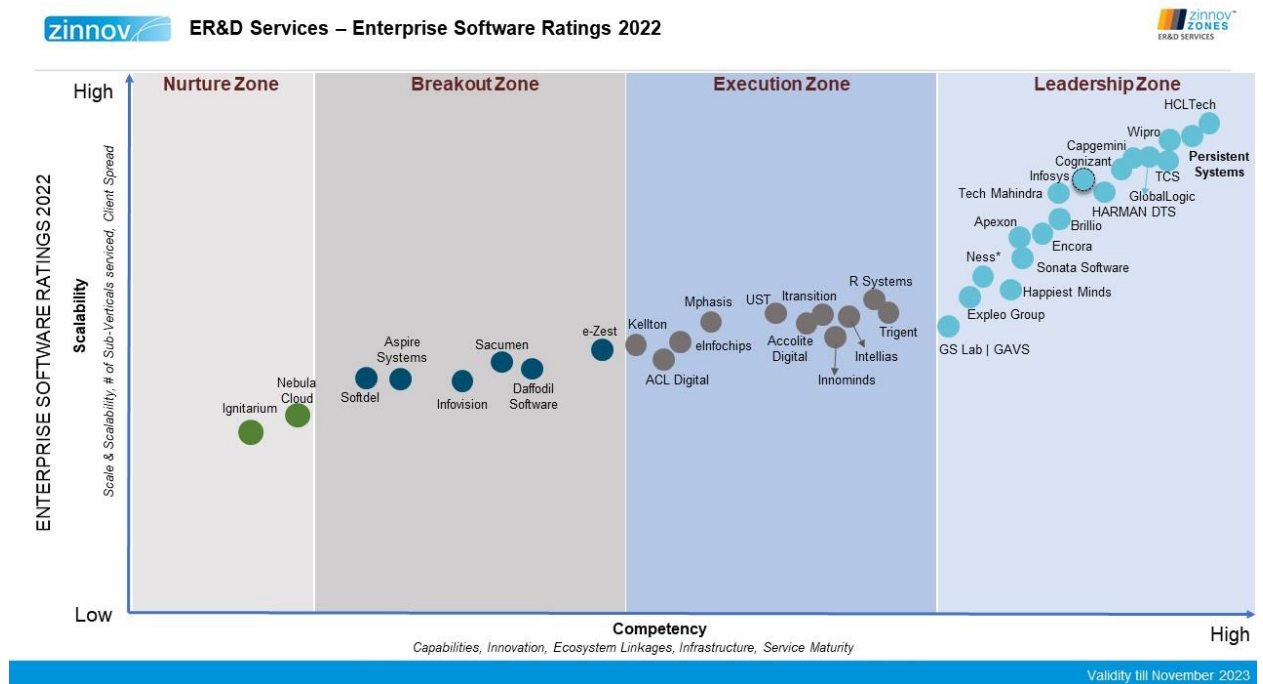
zinnov

ER&D Services – Enterprise Software Ratings 2022

zinnov ZONES ER&D SERVICES

ENTERPRISE SOFTWARE RATINGS 2022

High

Scalability

Scale & Scalability, # of Sub-Verticals serviced, Client Spread

Low

Nurture Zone

Breakout Zone

Execution Zone

Leadership Zone

HCLTech

Wipro

Capgemini

Cognizant

Persistent Systems

Infosys

TCS

Tech Mahindra

GlobalLogic

HARMAN DTS

Apexon

Brillio

Encora

Ness*

Sonata Software

Happiest Minds

Exepleo Group

GS Lab | GAVS

R Systems

UST

Itransition

Mphasis

Trigent

Kellton

Accolite Digital

Intellias

e-Zest

eInfochips

Innominds

ACL Digital

Aspire Systems

Sacumen

Softdel

Infovision

Daffodil Software

Nebula Cloud

Ignitarium

Competency

Capabilities, Innovation, Ecosystem Linkages, Infrastructure, Service Maturity

High

Validity till November 2023